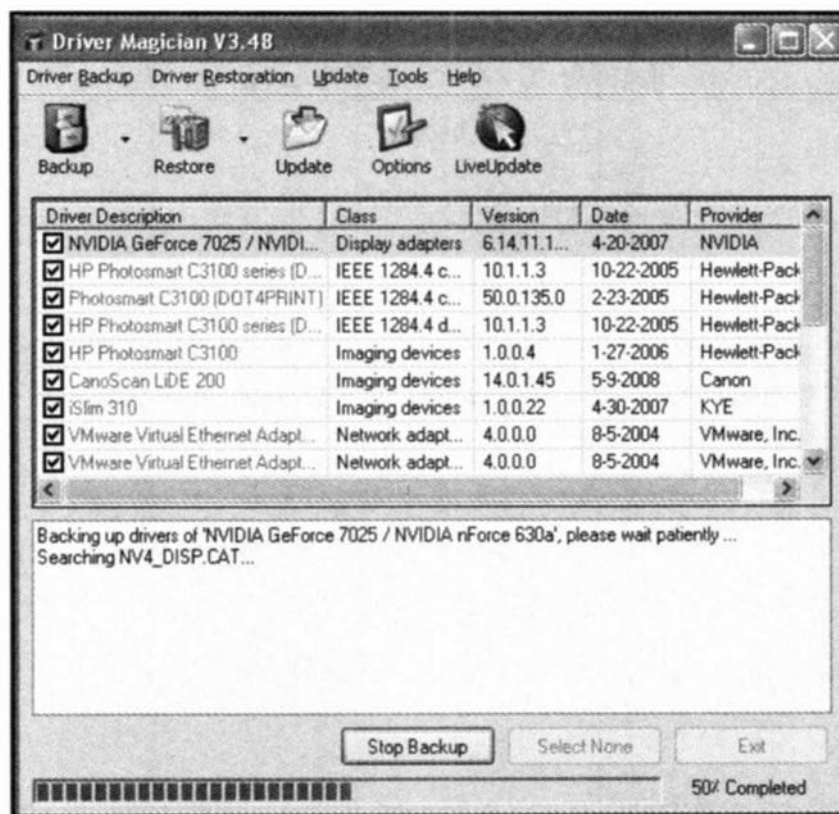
Driver Magician V3.48

Driver Backup Driver Restoration Update Tools Help

Backup Restore Update Options LiveUpdate

| Driver Description | Class | Version | Date | Provider |
|---|---|---|---|---|
| NVIDIA GeForce 7025 / NVIDI... | Display adapters | 6.14.11.1... | 4-20-2007 | NVIDIA |
| HP Photosmart C3100 series (D... | IEEE 1284.4 c... | 10.1.1.3 | 10-22-2005 | Hewlett-Pack |
| Photosmart C3100 (DOT4PRINT) | IEEE 1284.4 c... | 50.0.135.0 | 2-23-2005 | Hewlett-Pack |
| HP Photosmart C3100 series (D... | IEEE 1284.4 d... | 10.1.1.3 | 10-22-2005 | Hewlett-Pack |
| HP Photosmart C3100 | Imaging devices | 1.0.0.4 | 1-27-2006 | Hewlett-Pack |
| CanoScan LiDE 200 | Imaging devices | 14.0.1.45 | 5-9-2008 | Canon |
| iSlim 310 | Imaging devices | 1.0.0.22 | 4-30-2007 | KYE |
| VMware Virtual Ethernet Adapt... | Network adapt... | 4.0.0.0 | 8-5-2004 | VMware, Inc. |
| VMware Virtual Ethernet Adapt... | Network adapt... | 4.0.0.0 | 8-5-2004 | VMware, Inc. |

Backing up drivers of 'NVIDIA GeForce 7025 / NVIDIA nForce 630a', please wait patiently ...
Searching NV4_DISP.CAT...

Stop Backup Select None Exit

50% Completed